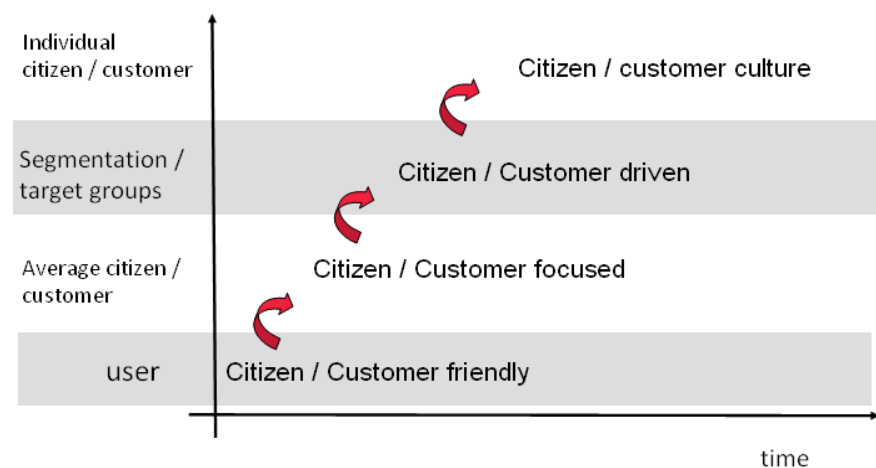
Individual citizen / customer

Citizen / customer culture

Segmentation / target groups

Citizen / Customer driven

Average citizen / customer

Citizen / Customer focused

user

Citizen / Customer friendly

time